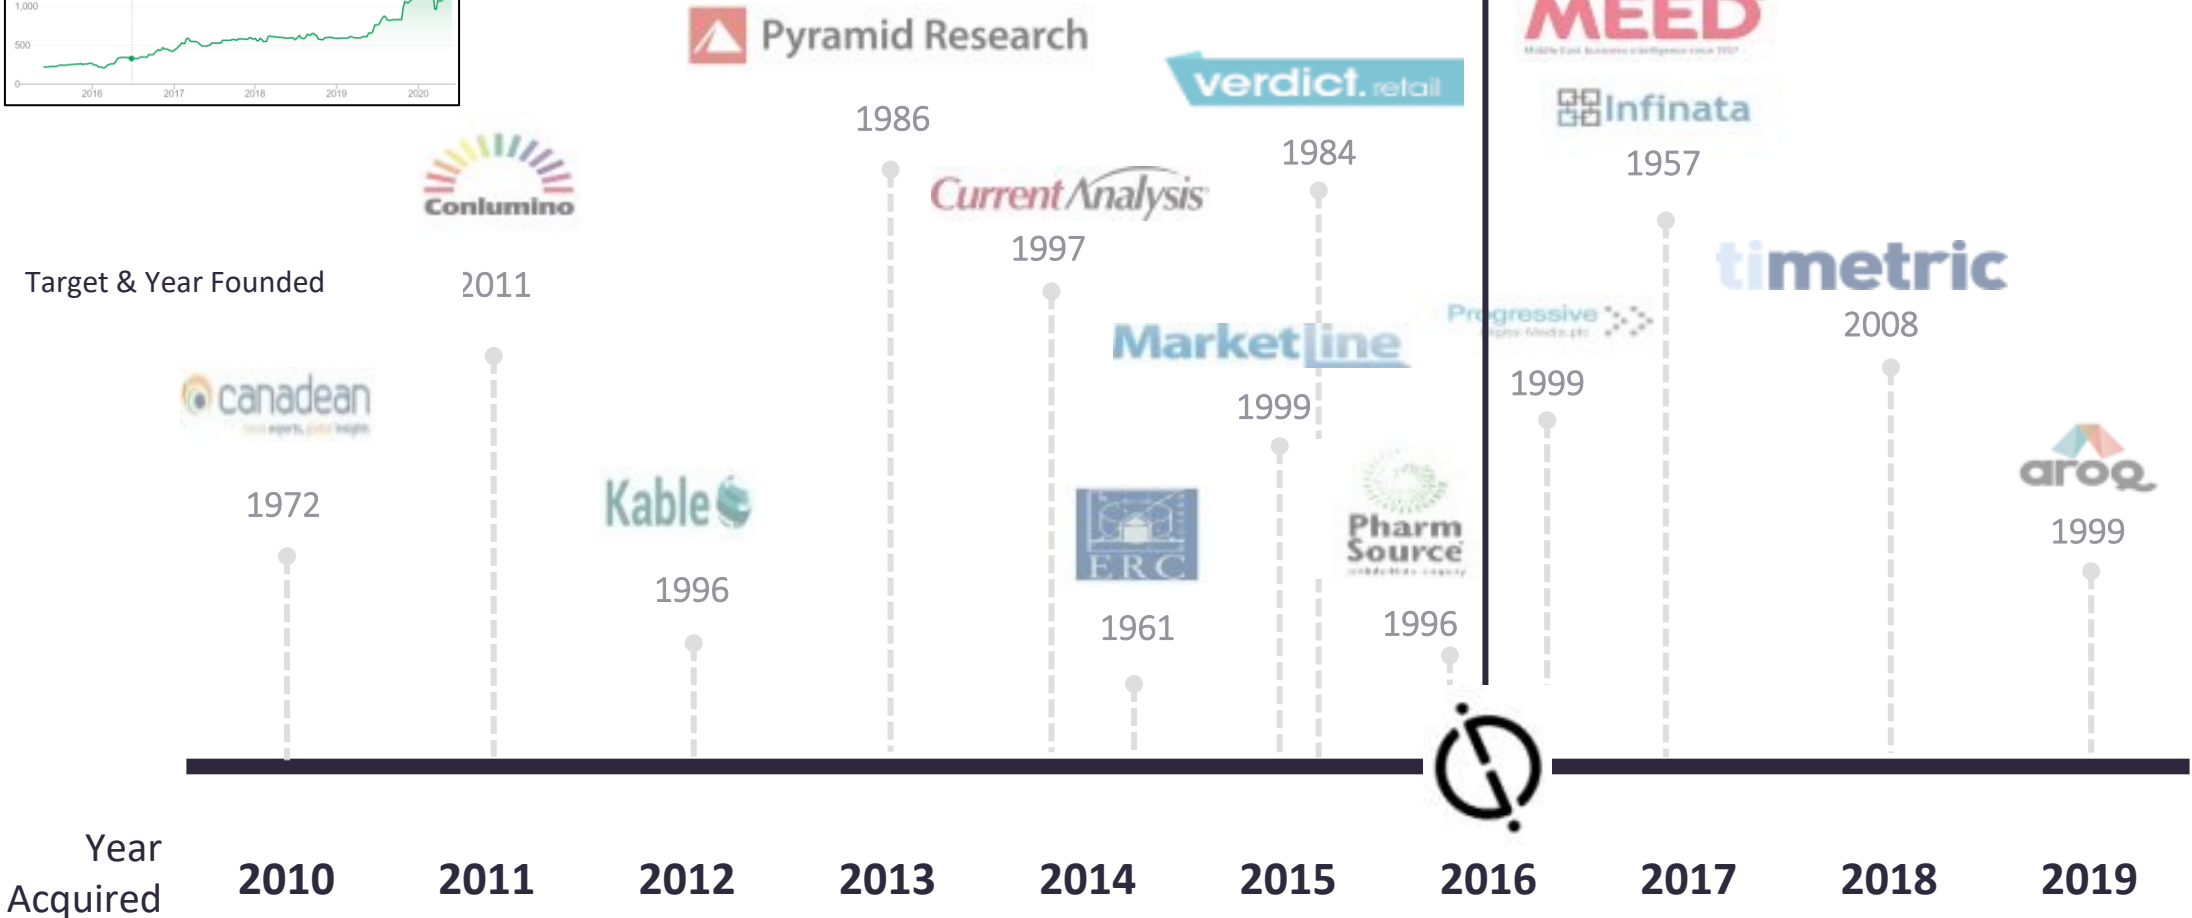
1,000
500
0
2016
2017
2018
2019
2020

Pyramid Research

MEED

verdict.retail

Infinata

1986

1984

1957

Conlumino

Current Analysis

1997

timetric

Target & Year Founded

2011

MarketLine

Progressive

2008

canadean

1999

1999

aroq

1972

Kable

Pharm Source

1999

1996

E.R.C

1961

1996

Year Acquired

2010

2011

2012

2013

2014

2015

2016

2017

2018

2019